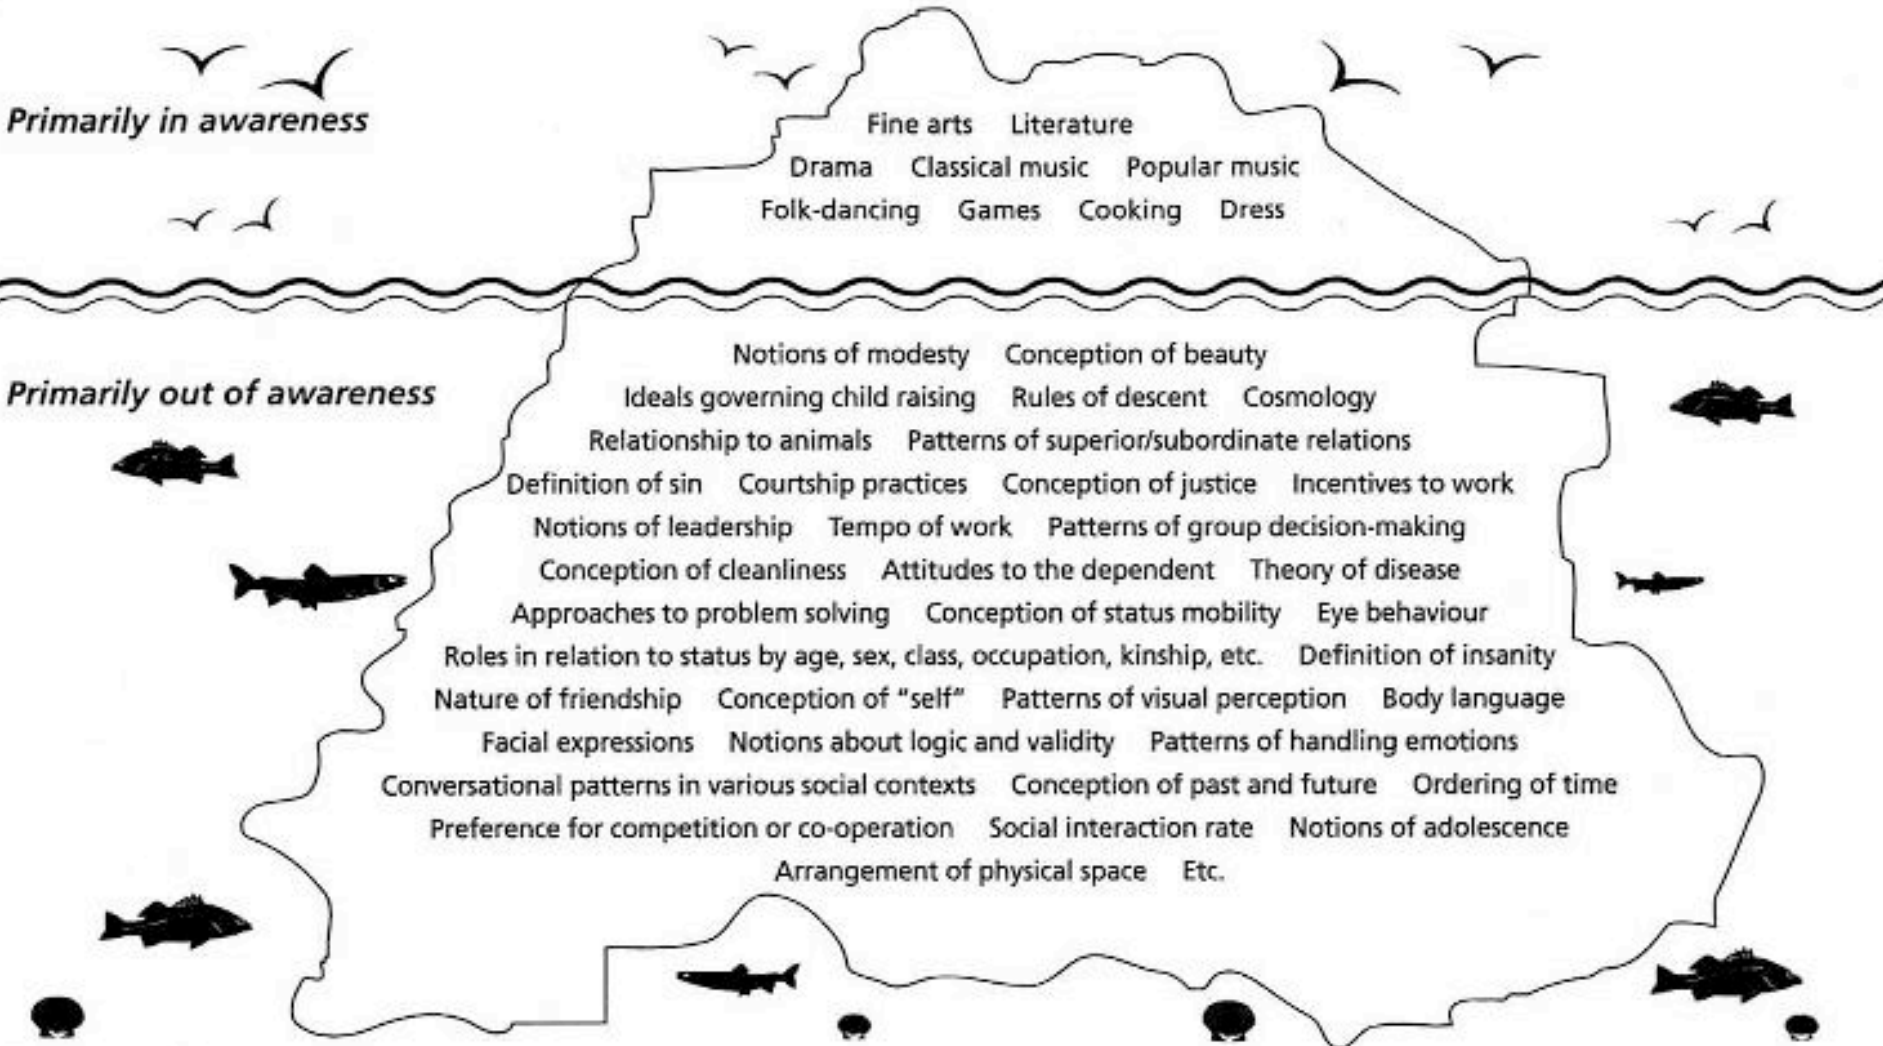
Primarily in awareness

Fine arts Literature
Drama Classical music Popular music
Folk-dancing Games Cooking Dress

Primarily out of awareness

Notions of modesty Conception of beauty
Ideals governing child raising Rules of descent Cosmology
Relationship to animals Patterns of superior/subordinate relations
Definition of sin Courtship practices Conception of justice Incentives to work
Notions of leadership Tempo of work Patterns of group decision-making
Conception of cleanliness Attitudes to the dependent Theory of disease
Approaches to problem solving Conception of status mobility Eye behaviour
Roles in relation to status by age, sex, class, occupation, kinship, etc. Definition of insanity
Nature of friendship Conception of "self" Patterns of visual perception Body language
Facial expressions Notions about logic and validity Patterns of handling emotions
Conversational patterns in various social contexts Conception of past and future Ordering of time
Preference for competition or co-operation Social interaction rate Notions of adolescence
Arrangement of physical space Etc.